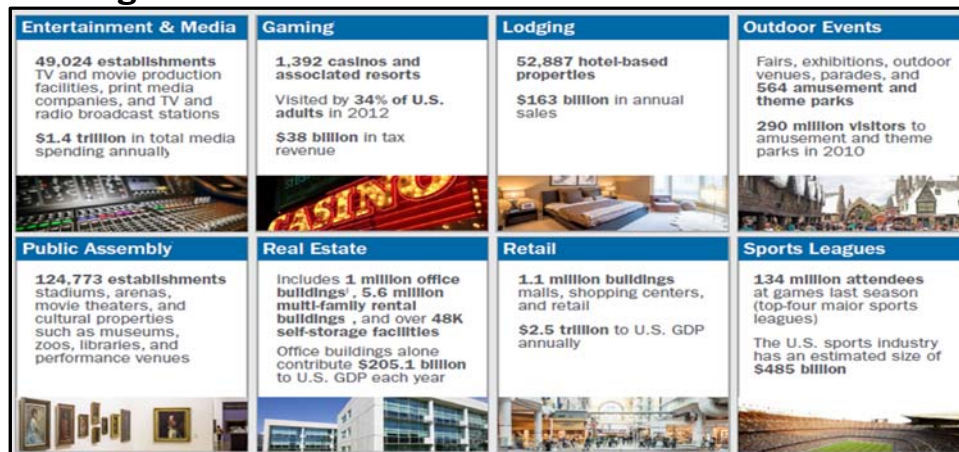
Entertainment & Media

49,024 establishments TV and movie production facilities, print media companies, and TV and radio broadcast stations

$1.4 trillion in total media spending annually

Gaming

1,392 casinos and associated resorts

Visited by 34% of U.S. adults in 2012

$38 billion in tax revenue

CASINO

Lodging

52,887 hotel-based properties

$163 billion in annual sales

Outdoor Events

Fairs, exhibitions, outdoor venues, parades, and 564 amusement and theme parks

290 million visitors to amusement and theme parks in 2010

Public Assembly

124,773 establishments stadiums, arenas, movie theaters, and cultural properties such as museums, zoos, libraries, and performance venues

Real Estate

Includes 1 million office buildings$^{i}$, 5.6 million multi-family rental buildings , and over 48K self-storage facilities

Office buildings alone contribute $205.1 billion to U.S. GDP each year

Retail

1.1 million buildings malls, shopping centers, and retail

$2.5 trillion to U.S. GDP annually

Sports Leagues

134 million attendees at games last season (top-four major sports leagues)

The U.S. sports industry has an estimated size of $485 billion